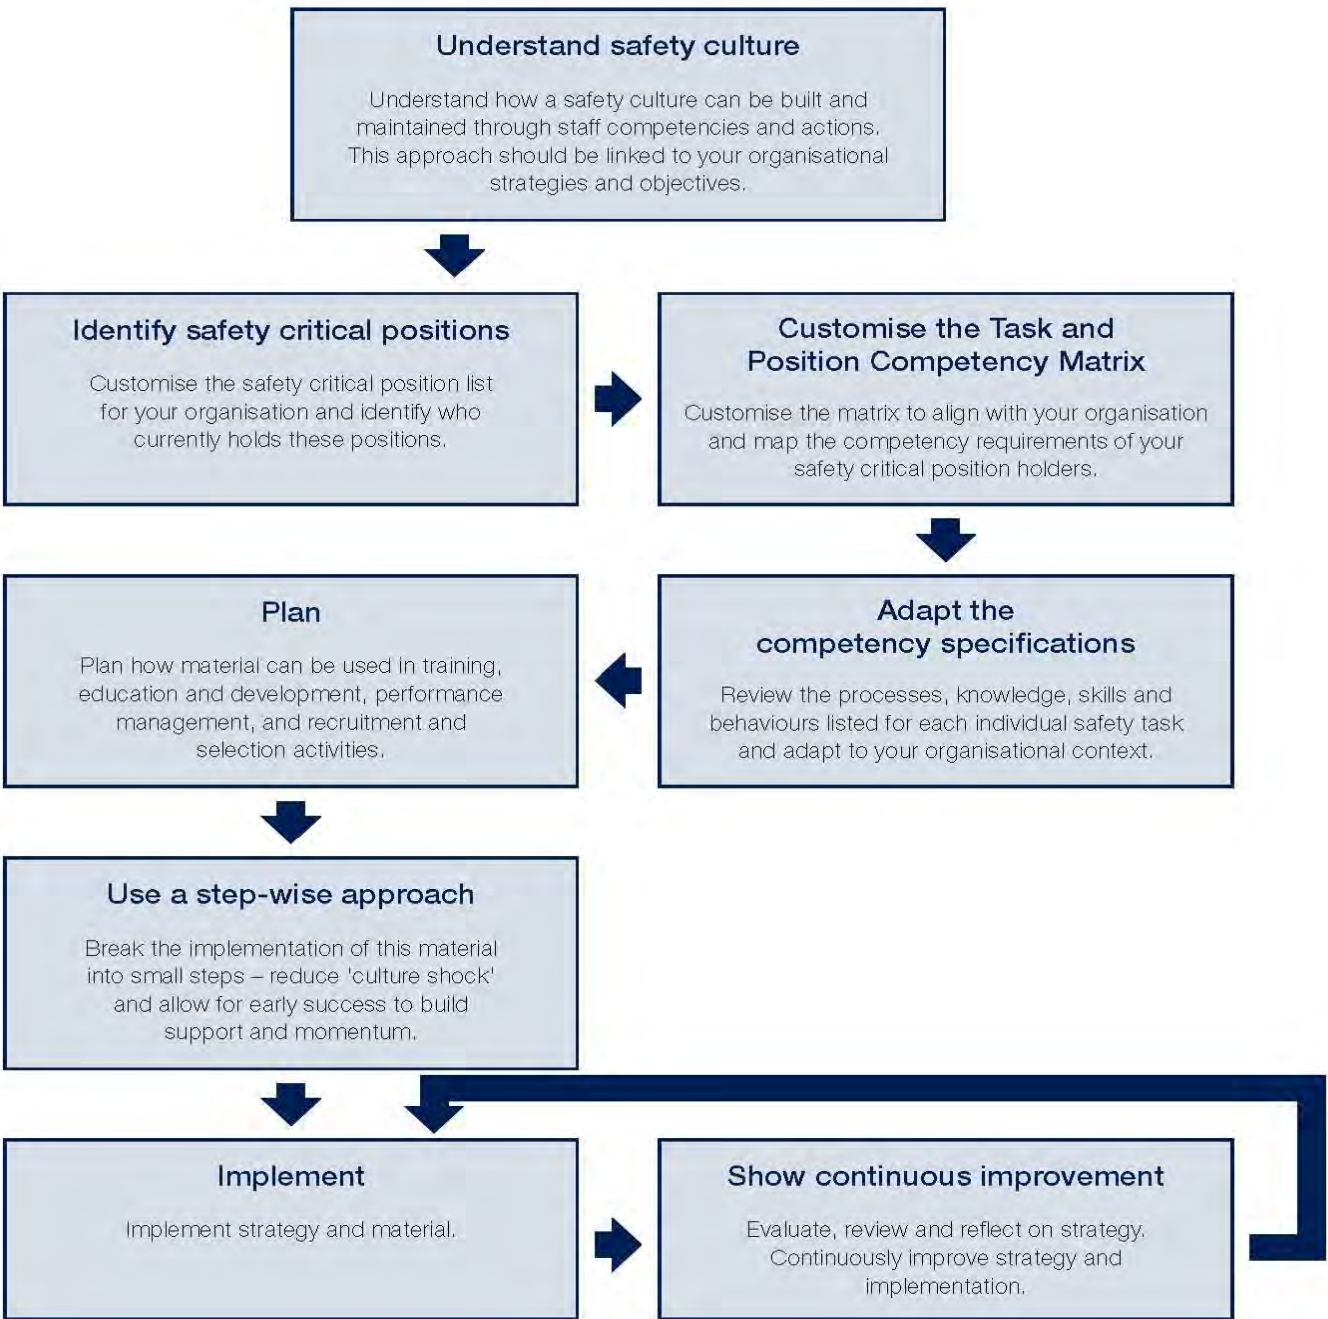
Understand safety culture

Understand how a safety culture can be built and maintained through staff competencies and actions. This approach should be linked to your organisational strategies and objectives.

Identify safety critical positions

Customise the safety critical position list for your organisation and identify who currently holds these positions.

Customise the Task and Position Competency Matrix

Customise the matrix to align with your organisation and map the competency requirements of your safety critical position holders.

Adapt the competency specifications

Review the processes, knowledge, skills and behaviours listed for each individual safety task and adapt to your organisational context.

Plan

Plan how material can be used in training, education and development, performance management, and recruitment and selection activities.

Use a step-wise approach

Break the implementation of this material into small steps – reduce 'culture shock' and allow for early success to build support and momentum.

Implement

Implement strategy and material.

Show continuous improvement

Evaluate, review and reflect on strategy. Continuously improve strategy and implementation.